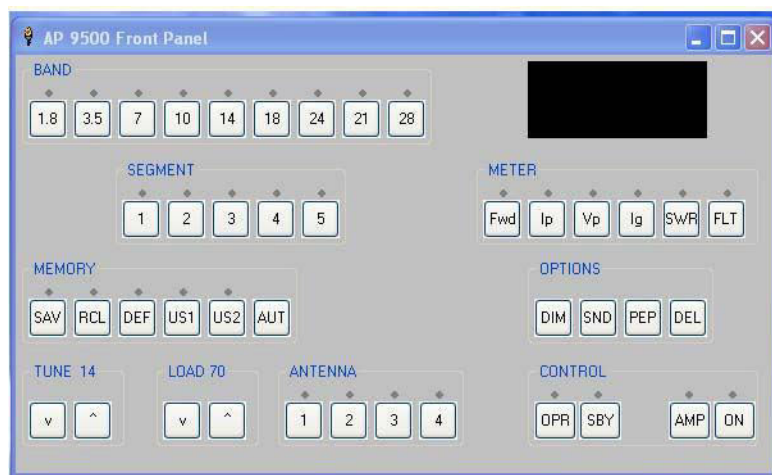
AP 9500 Front Panel

BAND

1.8 3.5 7 10 14 18 24 21 28

SEGMENT

1 2 3 4 5

METER

Fwd Ip Vp Ig SWR FLT

MEMORY

SAV RCL DEF US1 US2 AUT

OPTIONS

DIM SND PEP DEL

TUNE 14

v ^

LOAD 70

v ^

ANTENNA

1 2 3 4

CONTROL

OPR SBY AMP ON